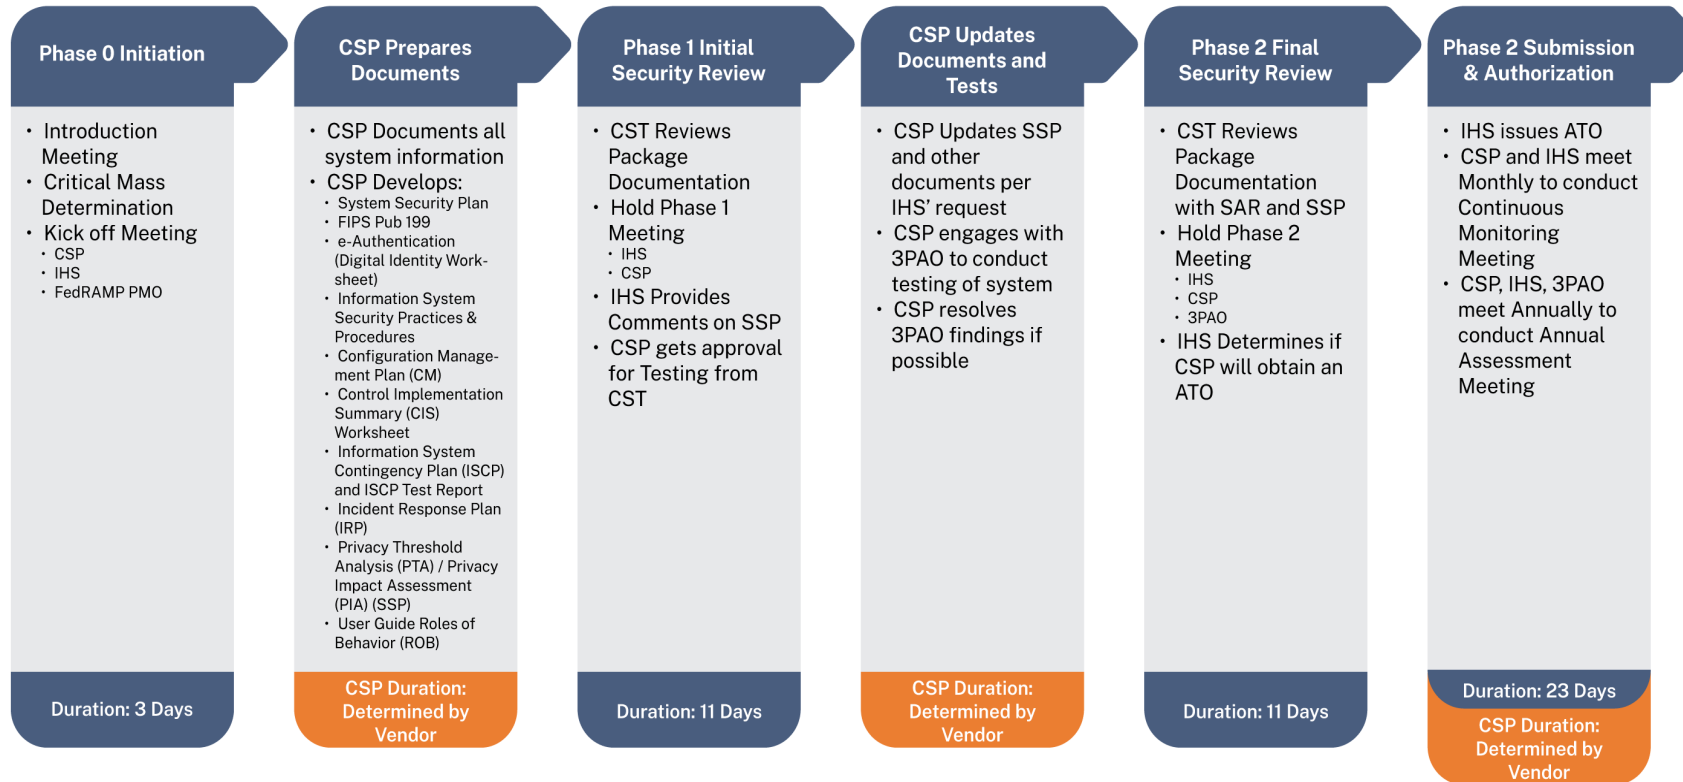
Phase 0 Initiation

- Introduction Meeting
- Critical Mass Determination
- Kick off Meeting
  - CSP
  - IHS
  - FedRAMP PMO

Duration: 3 Days

CSP Prepares Documents

- CSP Documents all system information
- CSP Develops:
  - System Security Plan
  - FIPS Pub 199
  - e-Authentication (Digital Identity Worksheet)
  - Information System Security Practices & Procedures
  - Configuration Management Plan (CM)
  - Control Implementation Summary (CIS) Worksheet
  - Information System Contingency Plan (ISCP) and ISCP Test Report
  - Incident Response Plan (IRP)
  - Privacy Threshold Analysis (PTA) / Privacy Impact Assessment (PIA) (SSP)
  - User Guide Roles of Behavior (ROB)

CSP Duration: Determined by Vendor

Phase 1 Initial Security Review

- CST Reviews Package Documentation
- Hold Phase 1 Meeting
  - IHS
  - CSP
- IHS Provides Comments on SSP
- CSP gets approval for Testing from CST

Duration: 11 Days

CSP Updates Documents and Tests

- CSP Updates SSP and other documents per IHS' request
- CSP engages with 3PAO to conduct testing of system
- CSP resolves 3PAO findings if possible

CSP Duration: Determined by Vendor

Phase 2 Final Security Review

- CST Reviews Package Documentation with SAR and SSP
- Hold Phase 2 Meeting
  - IHS
  - CSP
  - 3PAO
- IHS Determines if CSP will obtain an ATO

Duration: 11 Days

Phase 2 Submission & Authorization

- IHS issues ATO
- CSP and IHS meet Monthly to conduct Continuous Monitoring Meeting
- CSP, IHS, 3PAO meet Annually to conduct Annual Assessment Meeting

Duration: 23 Days

CSP Duration: Determined by Vendor